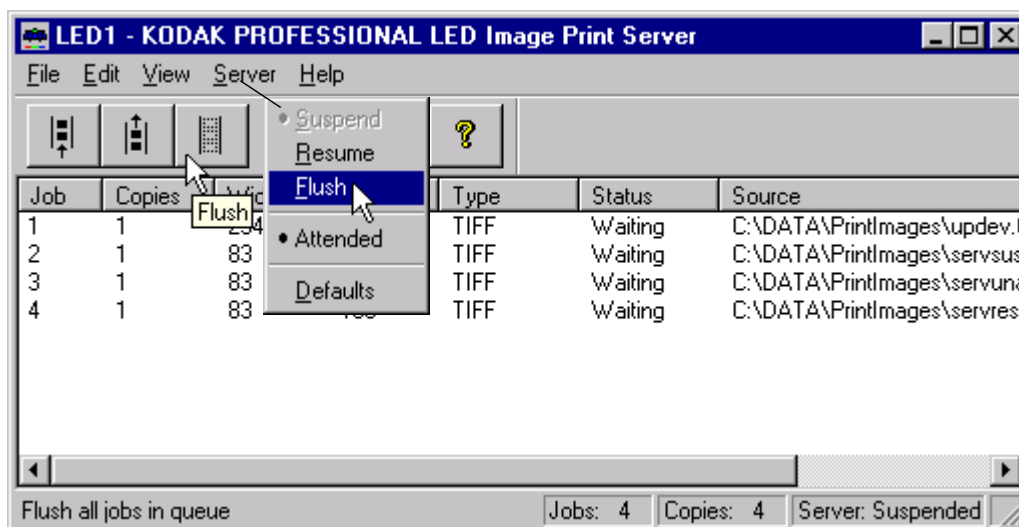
LED1 - KODAK PROFESSIONAL LED Image Print Server

File Edit View Server Help

Suspend
Resume
Flush
Attended
Defaults

Flush

| Job | Copies | Wi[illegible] | | Type | Status | Source |
|---|---|---|---|---|---|---|
| 1 | 1 | 254 | | TIFF | Waiting | C:\DATA\PrintImages\updev.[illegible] |
| 2 | 1 | 83 | | TIFF | Waiting | C:\DATA\PrintImages\servsus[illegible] |
| 3 | 1 | 83 | | TIFF | Waiting | C:\DATA\PrintImages\servuna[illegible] |
| 4 | 1 | 83 | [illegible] | TIFF | Waiting | C:\DATA\PrintImages\servres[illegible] |

Flush all jobs in queue | Jobs: 4 | Copies: 4 | Server: Suspended